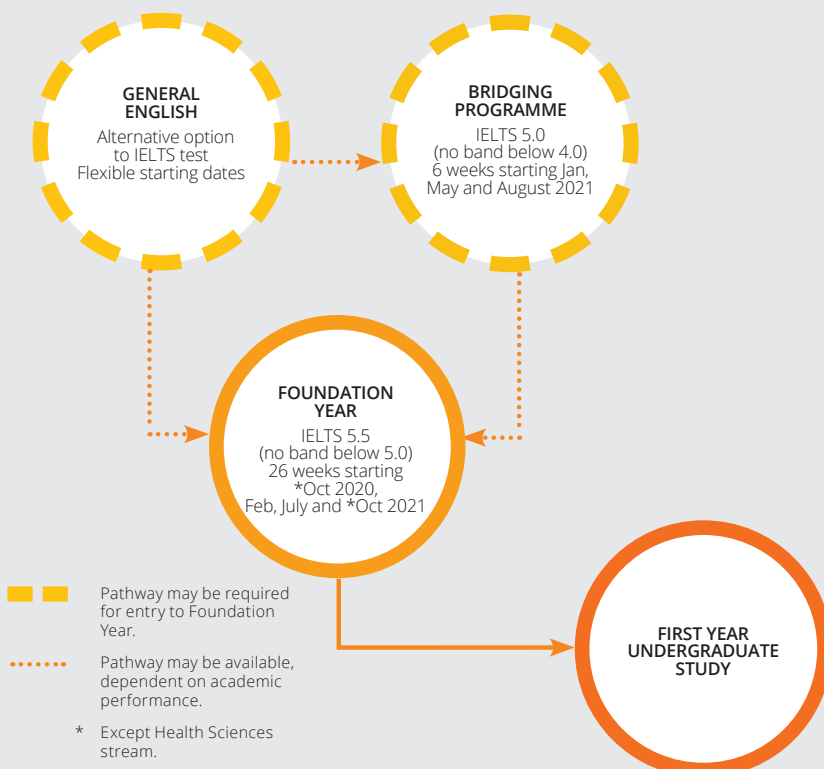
GENERAL ENGLISH
Alternative option to IELTS test
Flexible starting dates

BRIDGING PROGRAMME
IELTS 5.0 (no band below 4.0)
6 weeks starting Jan, May and August 2021

FOUNDATION YEAR
IELTS 5.5 (no band below 5.0)
26 weeks starting *Oct 2020, Feb, July and *Oct 2021

FIRST YEAR UNDERGRADUATE STUDY

Pathway may be required for entry to Foundation Year.

Pathway may be available, dependent on academic performance.

* Except Health Sciences stream.